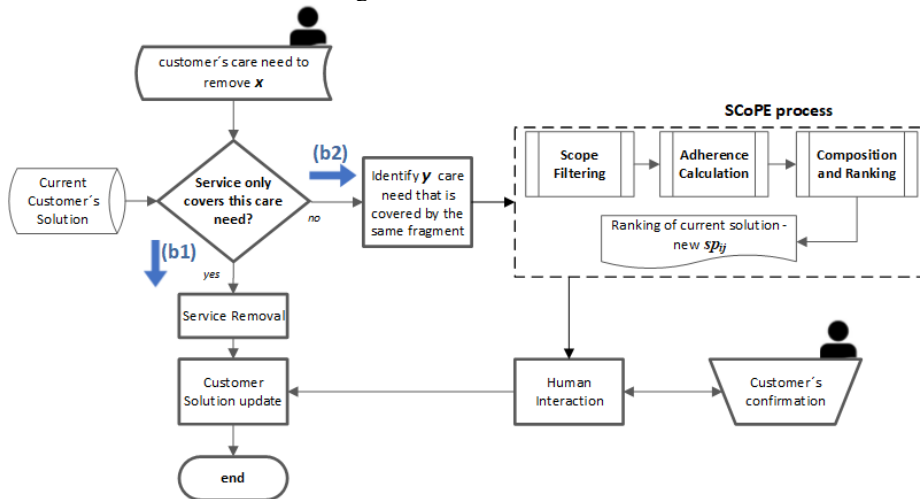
customer´s care need to remove $x$

SCoPE process

Current Customer´s Solution

Service only covers this care need?

(b2)

Identify $y$ care need that is covered by the same fragment

no

Scope Filtering

Adherence Calculation

Composition and Ranking

Ranking of current solution - new $sp_{ij}$

(b1)

yes

Service Removal

Customer Solution update

Human Interaction

Customer´s confirmation

end